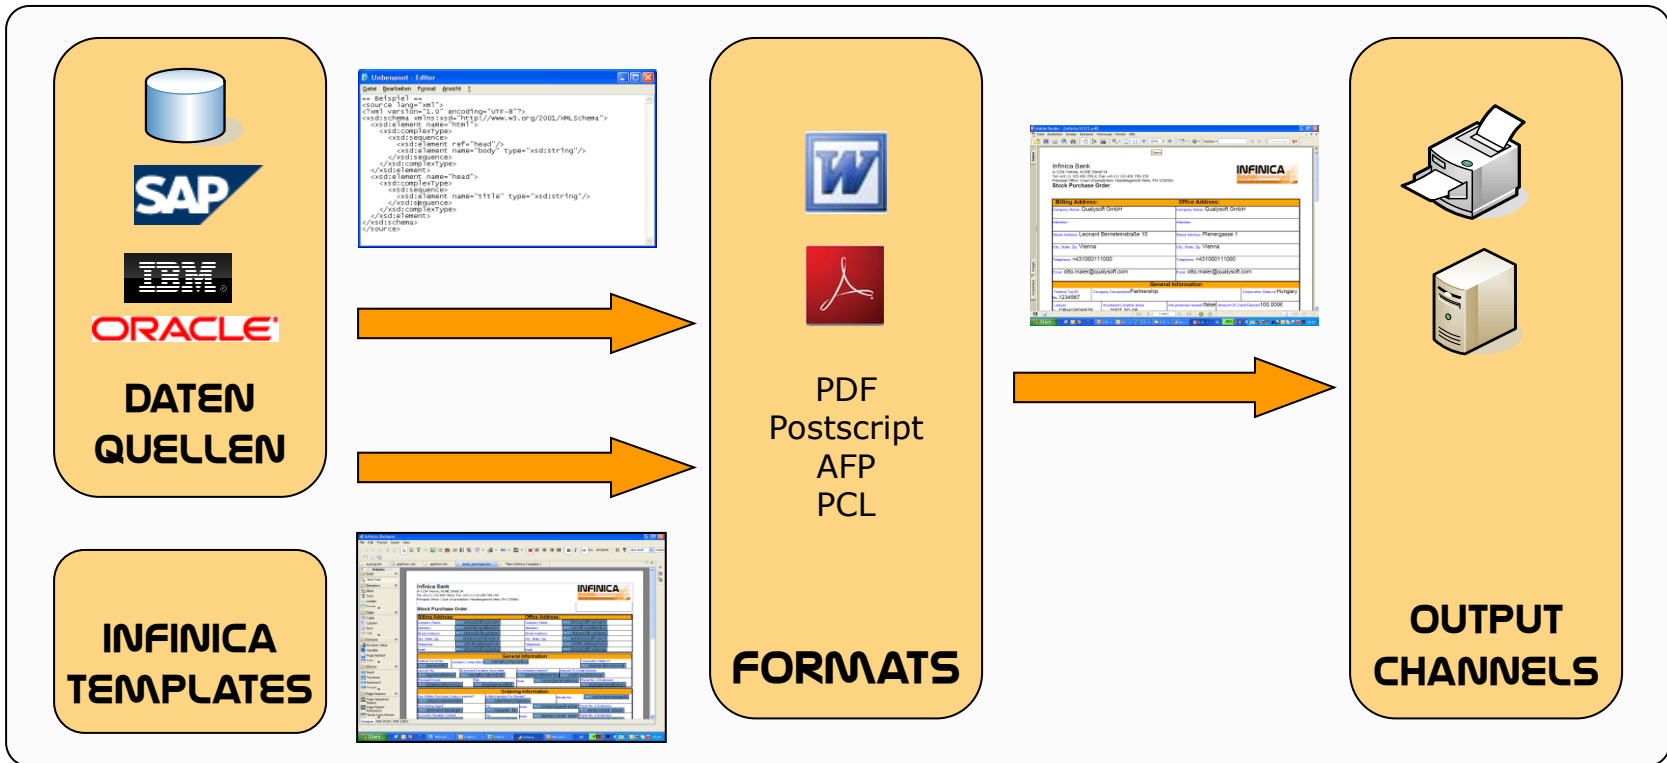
SAP

IBM

ORACLE

DATEN QUELLEN

Unbenannt - Editor

Datei Bearbeiten Format Ansicht ?

<= Beispiel =>
<source lang="xml">
<?xml version="1.0" encoding="UTF-8"?>
<xsd:schema xmlns:xsd="http://www.w3.org/2001/XMLSchema">
<xsd:element name="html">
<xsd:complexType>
<xsd:sequence>
<xsd:element ref="head"/>
<xsd:element name="body" type="xsd:string"/>
</xsd:sequence>
</xsd:complexType>
</xsd:element>
<xsd:element name="head">
<xsd:complexType>
<xsd:sequence>
<xsd:element name="title" type="xsd:string"/>
</xsd:sequence>
</xsd:complexType>
</xsd:element>
</xsd:schema>
</source>

INFINICA TEMPLATES

Infinica Bank

INFINICA

Stock Purchase Order

PDF
Postscript
AFP
PCL

FORMATS

Infinica Bank

INFINICA

Stock Purchase Order

Billing Address:

Office Address:

Qualysoft GmbH

Qualysoft GmbH

Leonard Bernsteinstraße 10

Pienergasse 1

Vienna

Vienna

+431000111000

+431000111000

otto.maier@qualysoft.com

otto.maier@qualysoft.com

General Information

Partnership

Hungary

1234567

false

100.000€

OUTPUT CHANNELS